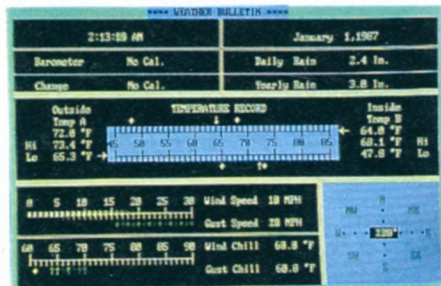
**** WEATHER BULLETIN ****

2:13:18 AM

January 1,1987

Barometer No Cal.

Daily Rain 2.4 In.

Change No Cal.

Yearly Rain 3.8 In.

Outside Temp A
72.8 °F
Hi 73.4 °F
Lo 65.3 °F

TEMPERATURE RECORD

45 50 55 60 65 70 75 80 85

Inside Temp B
64.8 °F
68.1 °F Hi
47.8 °F Lo

0 5 10 15 20 25 30 Wind Speed 18 MPH

Gust Speed 28 MPH

60 65 70 75 80 85 90 Wind Chill 68.8 °F

Gust Chill 68.8 °F

N
NW NE
W 320 E
SW SE
S